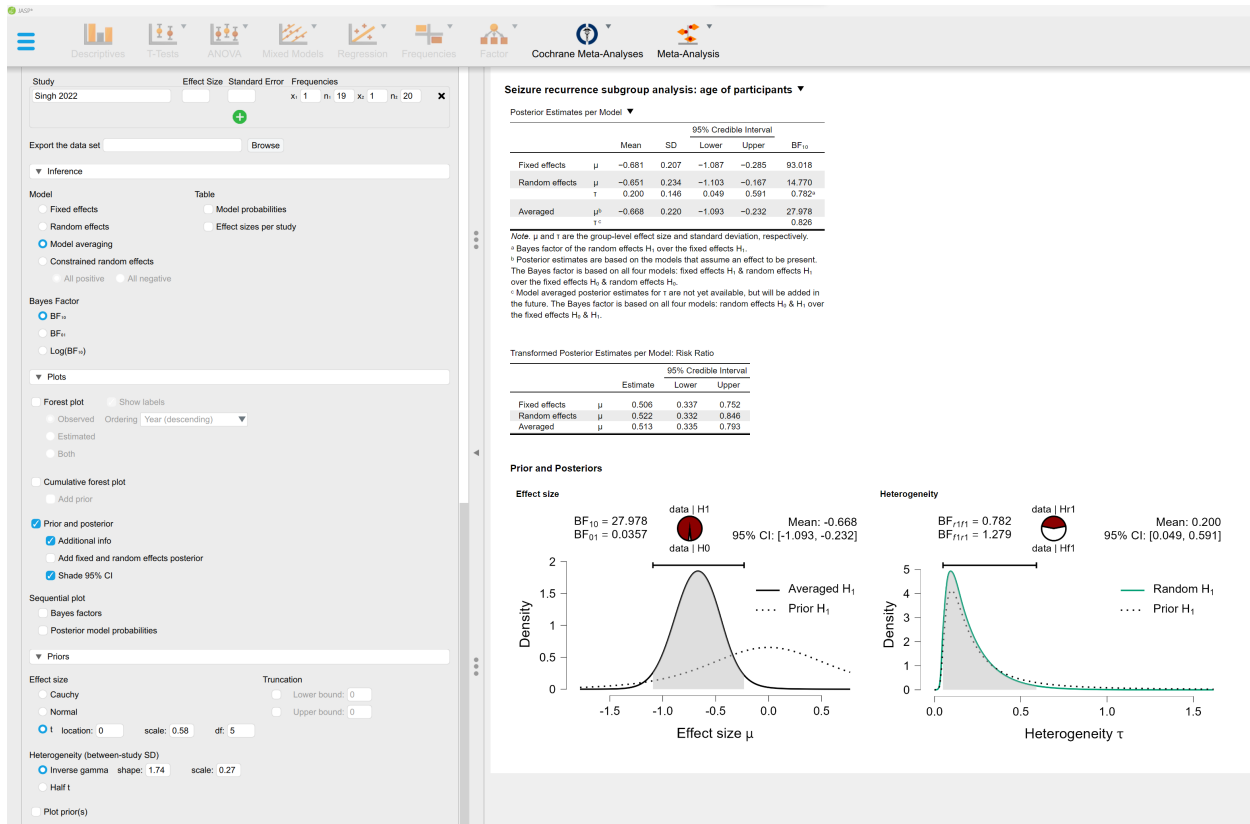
JASP

Descriptives T-Tests ANOVA Mixed Models Regression Frequencies Factor Cochrane Meta-Analyses Meta-Analysis

Study Effect Size Standard Error Frequencies
Singh 2022 $x_1$ 1 $n_1$ 19 $x_2$ 1 $n_2$ 20

Export the data set Browse

Inference

Model
Fixed effects
Random effects
Model averaging
Constrained random effects
All positive All negative

Table
Model probabilities
Effect sizes per study

Bayes Factor
$BF_{10}$
$BF_{01}$
$Log(BF_{10})$

Plots

Forest plot Show labels
Observed Ordering Year (descending)
Estimated
Both

Cumulative forest plot
Add prior

Prior and posterior
Additional info
Add fixed and random effects posterior
Shade 95% CI

Sequential plot
Bayes factors
Posterior model probabilities

Priors

Effect size
Cauchy
Normal
t location: 0 scale: 0.58 df: 5

Truncation
Lower bound: 0
Upper bound: 0

Heterogeneity (between-study SD)
Inverse gamma shape: 1.74 scale: 0.27
Half t

Plot prior(s)

Seizure recurrence subgroup analysis: age of participants

Posterior Estimates per Model

| | | Mean | SD | 95% Credible Interval Lower | Upper | $BF_{10}$ |
|---|---|---|---|---|---|---|
| Fixed effects | μ | −0.681 | 0.207 | −1.087 | −0.285 | 93.018 |
| Random effects | μ | −0.651 | 0.234 | −1.103 | −0.167 | 14.770 |
| | τ | 0.200 | 0.146 | 0.049 | 0.591 | 0.782ᵃ |
| Averaged | μᵇ | −0.668 | 0.220 | −1.093 | −0.232 | 27.978 |
| | τᶜ | | | | | 0.826 |

Note. μ and τ are the group-level effect size and standard deviation, respectively.
ᵃ Bayes factor of the random effects $H_1$ over the fixed effects $H_1$.
ᵇ Posterior estimates are based on the models that assume an effect to be present. The Bayes factor is based on all four models: fixed effects $H_1$ & random effects $H_1$ over the fixed effects $H_0$ & random effects $H_0$.
ᶜ Model averaged posterior estimates for τ are not yet available, but will be added in the future. The Bayes factor is based on all four models: random effects $H_0$ & $H_1$ over the fixed effects $H_0$ & $H_1$.

Transformed Posterior Estimates per Model: Risk Ratio

| | | Estimate | 95% Credible Interval Lower | Upper |
|---|---|---|---|---|
| Fixed effects | μ | 0.506 | 0.337 | 0.752 |
| Random effects | μ | 0.522 | 0.332 | 0.846 |
| Averaged | μ | 0.513 | 0.335 | 0.793 |

Prior and Posteriors

Effect size
$BF_{10}$ = 27.978
$BF_{01}$ = 0.0357
data | H1
data | H0
Mean: -0.668
95% CI: [-1.093, -0.232]
Averaged $H_1$
Prior $H_1$
Density
2 1.5 1 0.5 0
-1.5 -1 -0.5 0.0 0.5
Effect size μ

Heterogeneity
$BF_{r1f1}$ = 0.782
$BF_{f1r1}$ = 1.279
data | Hr1
data | Hf1
Mean: 0.200
95% CI: [0.049, 0.591]
Random $H_1$
Prior $H_1$
Density
5 4 3 2 1 0
0.0 0.5 1.0 1.5
Heterogeneity τ